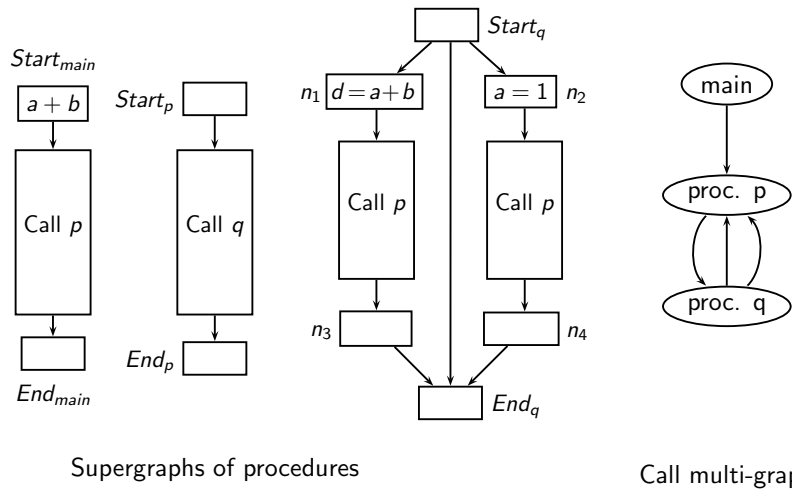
$Start_{main}$

$a+b$

Call $p$

$End_{main}$

$Start_p$

Call $q$

$End_p$

$Start_q$

$n_1$ $d=a+b$

$a=1$ $n_2$

Call $p$

Call $p$

$n_3$

$n_4$

$End_q$

main

proc. p

proc. q

Supergraphs of procedures

Call multi-grap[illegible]